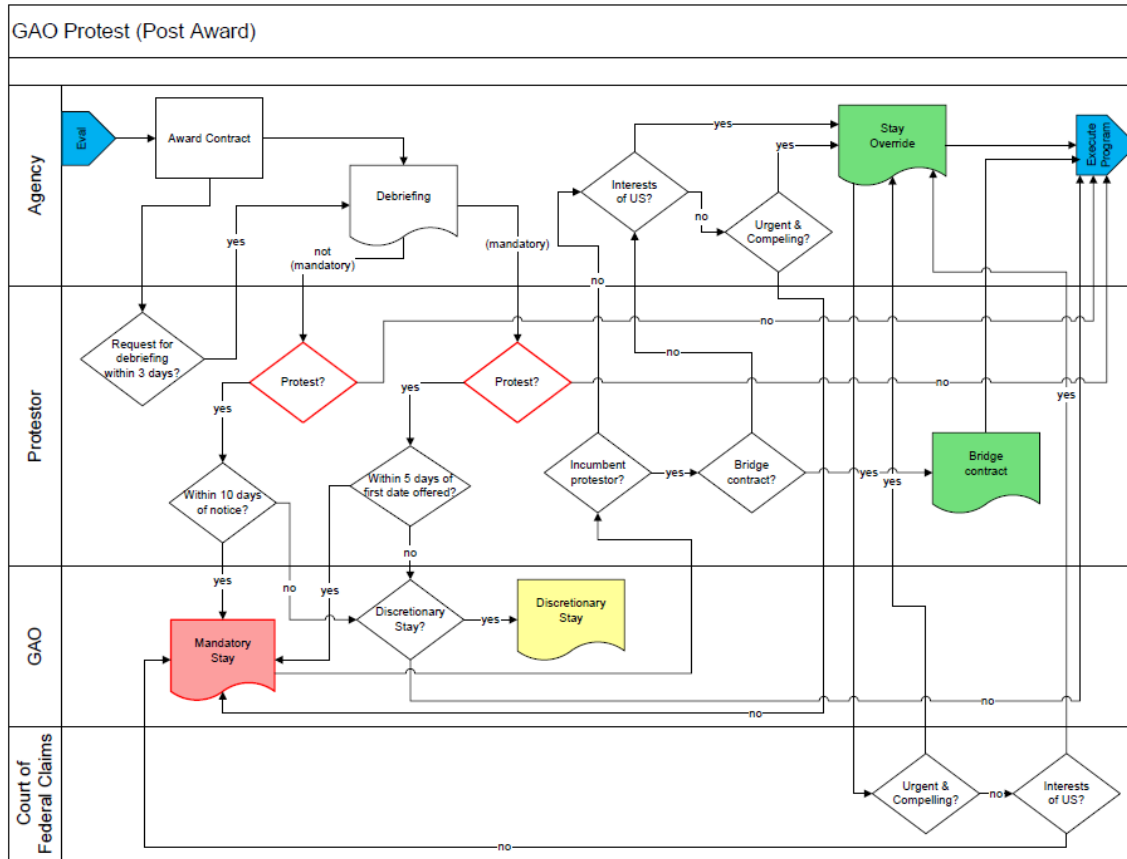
GAO Protest (Post Award)

Agency

Eval

Award Contract

Debriefing

yes

not (mandatory)

(mandatory)

Interests of US?

yes

no

Urgent & Compeling?

yes

Stay Override

Execute Program

no

Protestor

Request for debriefing within 3 days?

Protest?

yes

Protest?

yes

no

no

no

Within 10 days of notice?

Within 5 days of first date offered?

Incumbent protestor?

yes

Bridge contract?

yes

yes

Bridge contract

yes

GAO

yes

no

yes

no

Mandatory Stay

Discretionary Stay?

yes

Discretionary Stay

no

no

Court of Federal Claims

Urgent & Compelling?

no

Interests of US?

no